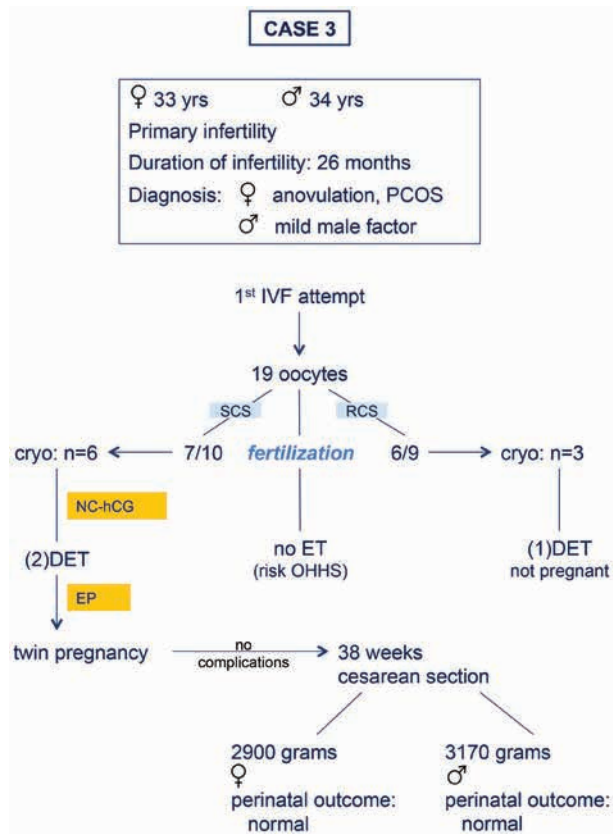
CASE 3

♀ 33 yrs ♂ 34 yrs
Primary infertility
Duration of infertility: 26 months
Diagnosis: ♀ anovulation, PCOS
♂ mild male factor

1$^{st}$ IVF attempt

19 oocytes

SCS

RCS

cryo: n=6

7/10

fertilization

6/9

cryo: n=3

NC-hCG

(2)DET

no ET
(risk OHHS)

(1)DET
not pregnant

EP

twin pregnancy

no complications

38 weeks
cesarean section

2900 grams
♀
perinatal outcome:
normal

3170 grams
♂
perinatal outcome:
normal